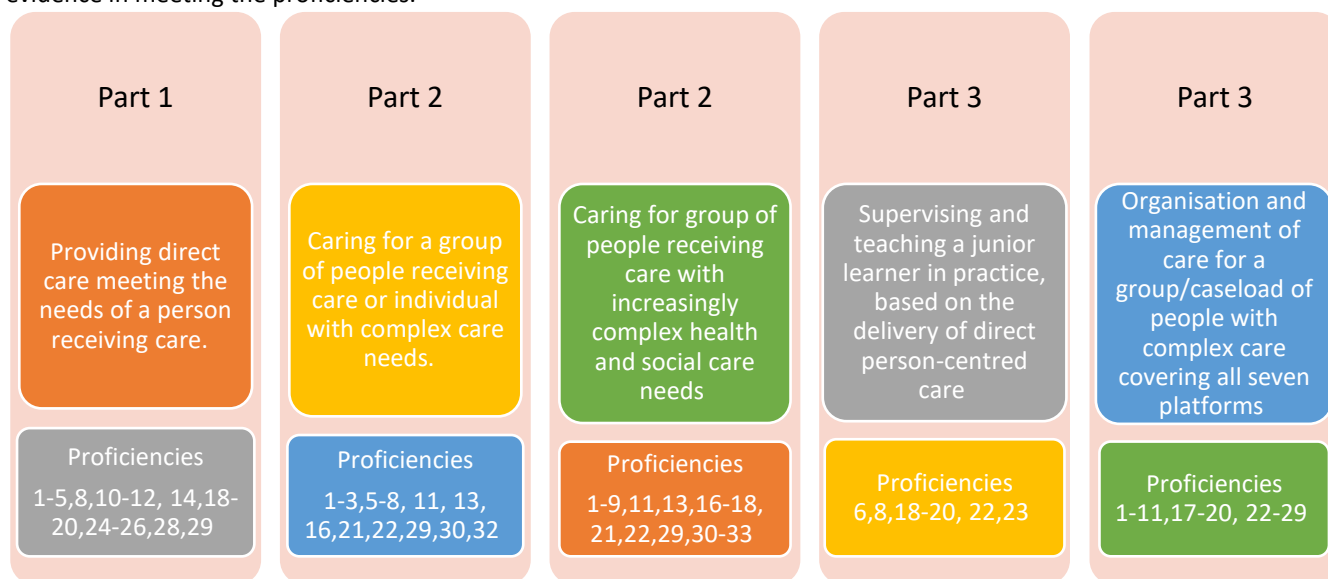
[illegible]

Part 1

Providing direct care meeting the needs of a person receiving care.

Proficiencies

1-5,8,10-12, 14,18-20,24-26,28,29

Part 2

Caring for a group of people receiving care or individual with complex care needs.

Proficiencies

1-3,5-8, 11, 13, 16,21,22,29,30,32

Part 2

Caring for group of people receiving care with increasingly complex health and social care needs

Proficiencies

1-9,11,13,16-18, 21,22,29,30-33

Part 3

Supervising and teaching a junior learner in practice, based on the delivery of direct person-centred care

Proficiencies

6,8,18-20, 22,23

Part 3

Organisation and management of care for a group/caseload of people with complex care covering all seven platforms

Proficiencies

1-11,17-20, 22-29